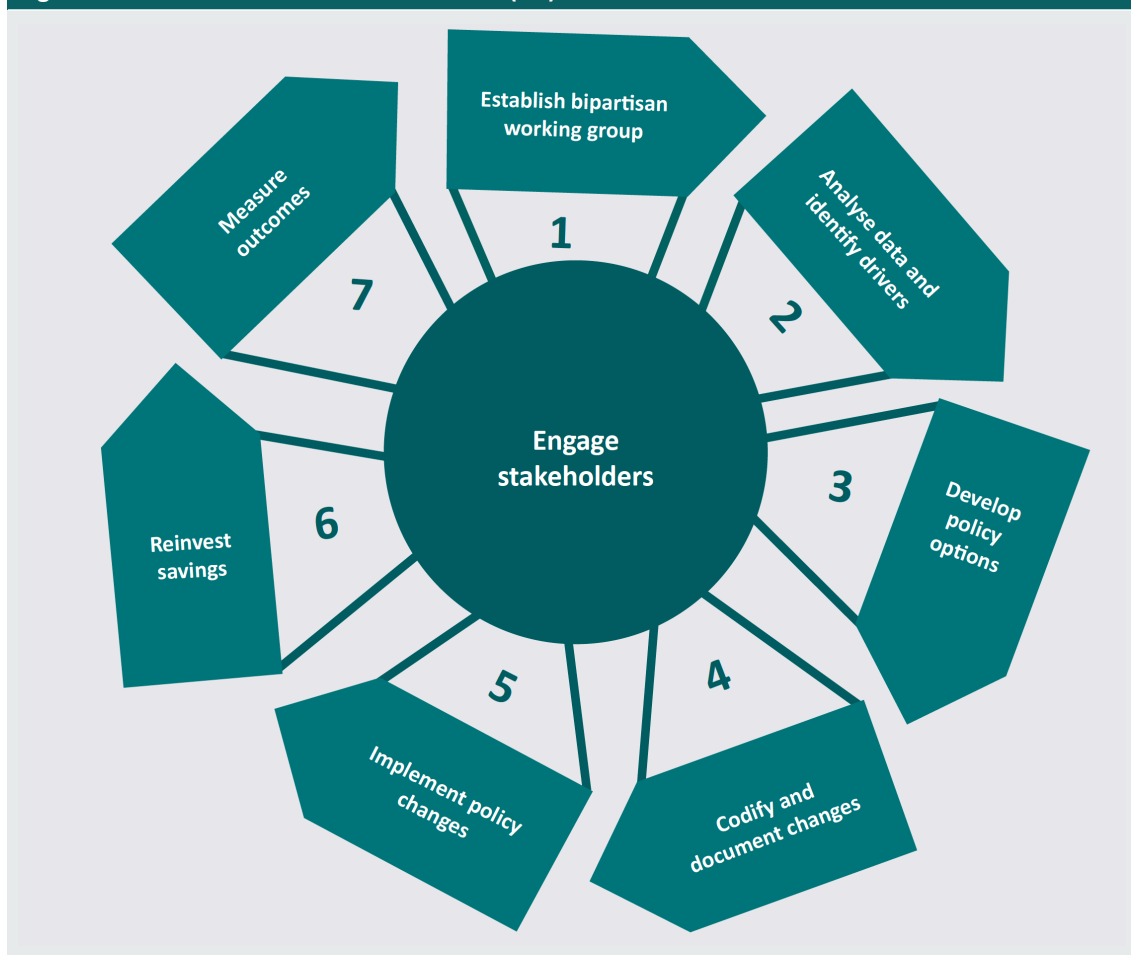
Establish bipartisan working group

1

Analyse data and identify drivers

2

3

Develop policy options

4

Codify and document changes

5

Implement policy changes

6

Reinvest savings

7

Measure outcomes

Engage stakeholders